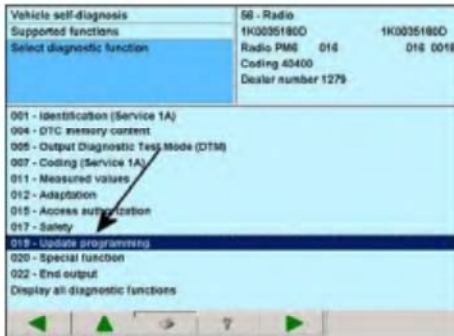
Vehicle self-diagnosis
Supported functions
Select diagnostic function

56 - Radio
1K0035180D 1K0035180D
Radio PM6 016 016 0018
Coding 40400
Dealer number 1279

001 - Identification (Service 1A)
004 - DTC memory content
005 - Output Diagnostic Test Mode (DTM)
007 - Coding (Service 1A)
011 - Measured values
012 - Adaptation
015 - Access authorization
017 - Safety
019 - Update programming
020 - Special function
022 - End output
Display all diagnostic functions

?